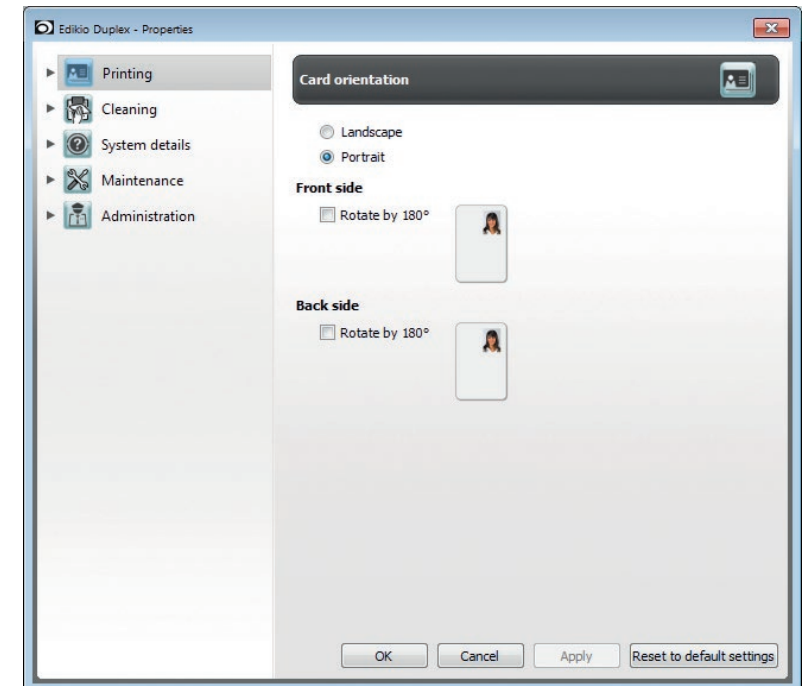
Edikio Duplex - Properties

Printing
Cleaning
System details
Maintenance
Administration

Card orientation

Landscape
Portrait

Front side

Rotate by 180°

Back side

Rotate by 180°

OK
Cancel
Apply
Reset to default settings